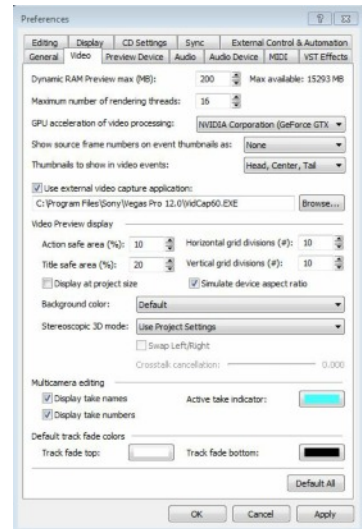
Preferences

Editing | Display | CD Settings | Sync | External Control & Automation
General | Video | Preview Device | Audio | Audio Device | MIDI | VST Effects

Dynamic RAM Preview max (MB): 200 Max available: 15293 MB

Maximum number of rendering threads: 16

GPU acceleration of video processing: NVIDIA Corporation (GeForce GTX

Show source frame numbers on event thumbnails as: None

Thumbnails to show in video events: Head, Center, Tail

Use external video capture application:

C:\Program Files\Sony\Vegas Pro 12.0\VidCap60.EXE Browse...

Video Preview display

Action safe area (%): 10 Horizontal grid divisions (#): 10

Title safe area (%): 20 Vertical grid divisions (#): 10

Display at project size Simulate device aspect ratio

Background color: Default

Stereoscopic 3D mode: Use Project Settings

Swap Left/Right

Crosstalk cancellation: 0.000

Multicamera editing

Display take names Active take indicator:

Display take numbers

Default track fade colors

Track fade top: Track fade bottom:

Default All

OK Cancel Apply